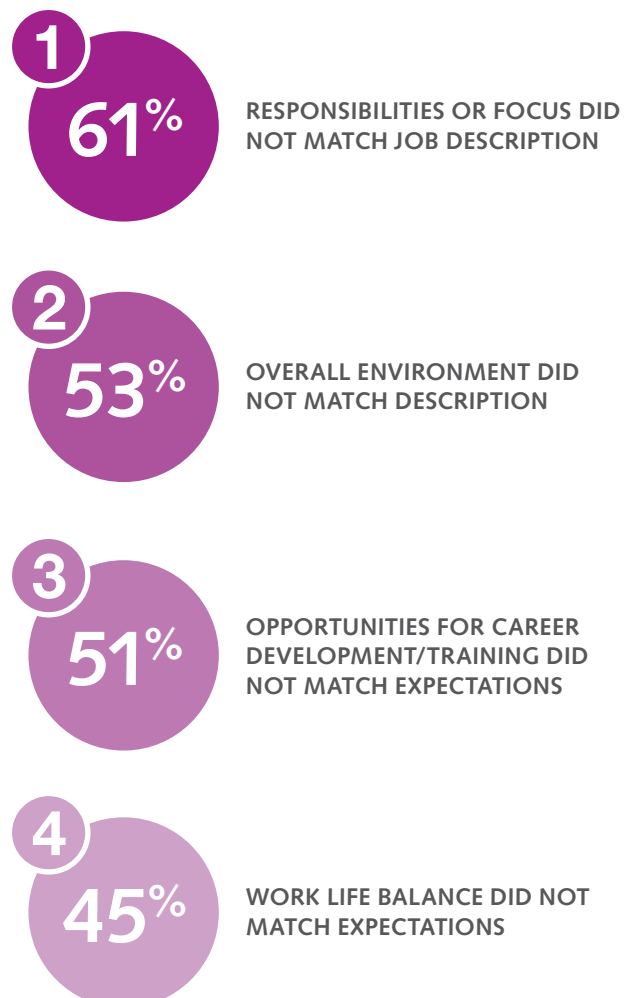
1

61%

RESPONSIBILITIES OR FOCUS DID NOT MATCH JOB DESCRIPTION

2

53%

OVERALL ENVIRONMENT DID NOT MATCH DESCRIPTION

3

51%

OPPORTUNITIES FOR CAREER DEVELOPMENT/TRAINING DID NOT MATCH EXPECTATIONS

4

45%

WORK LIFE BALANCE DID NOT MATCH EXPECTATIONS